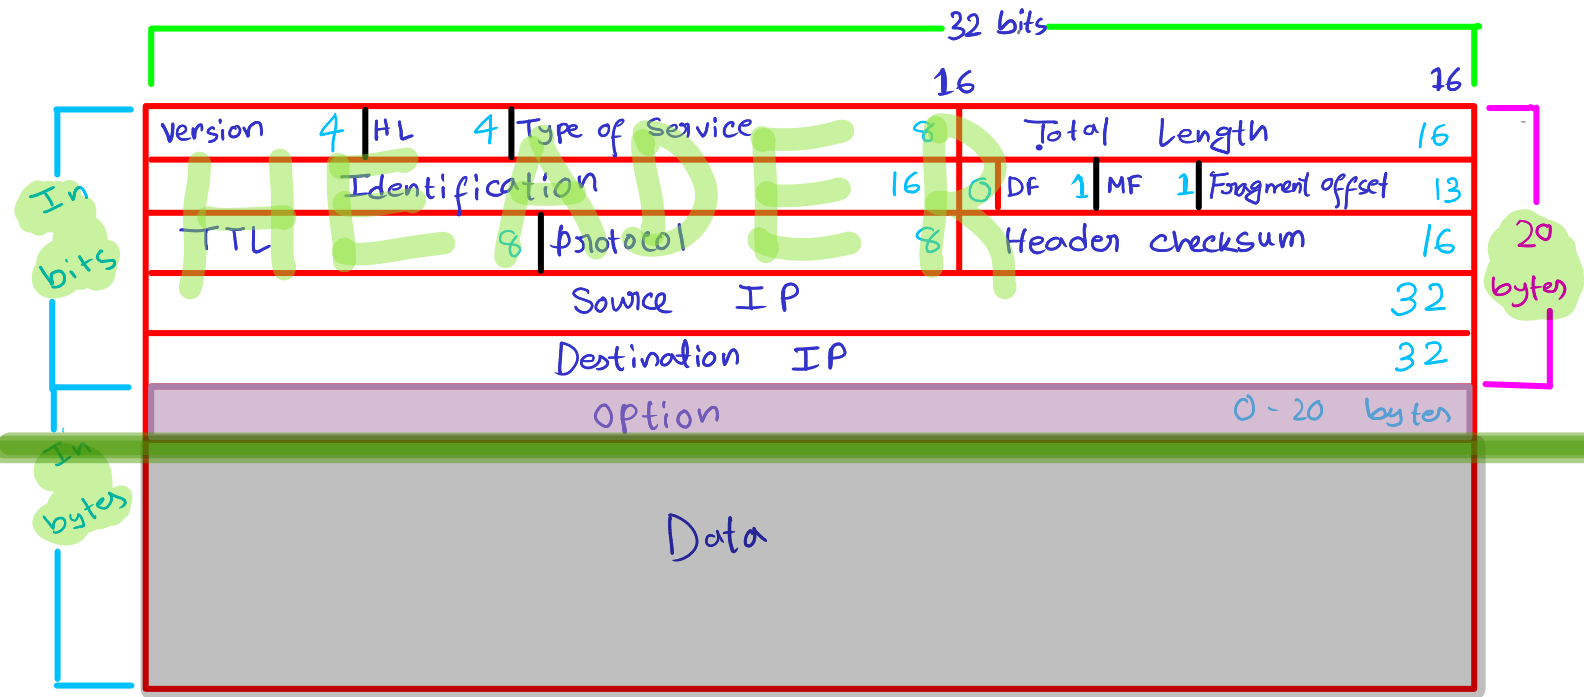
32 bits

16 16

| Version 4 | HL 4 | Type of Service 8 | Total Length 16 |
|---|---|---|---|
| Identification 16 | | | 0 DF 1 MF 1 Fragment offset 13 |
| TTL 8 | protocol 8 | | Header checksum 16 |
| Source IP 32 | | | |
| Destination IP 32 | | | |

HEADER

In bits

20 bytes

Option 0 - 20 bytes

In bytes

Data